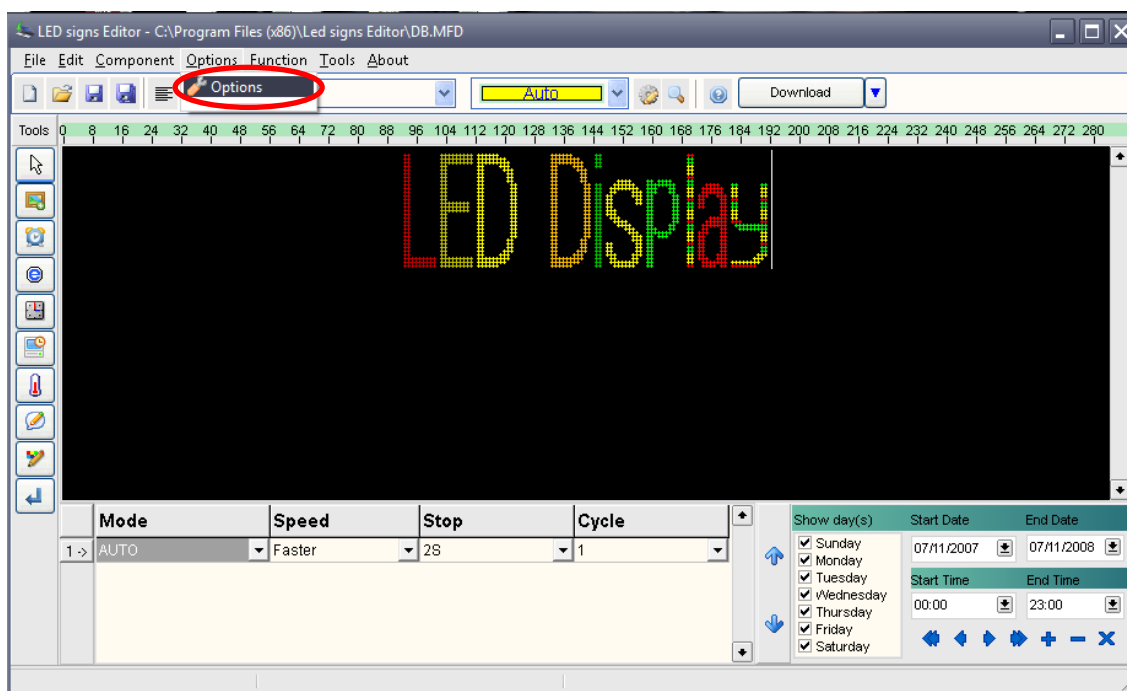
LED signs Editor - C:\Program Files (x86)\Led signs Editor\DB.MFD

File Edit Component Options Function Tools About

Options

Auto

Download

Tools 0 8 16 24 32 40 48 56 64 72 80 88 96 104 112 120 128 136 144 152 160 168 176 184 192 200 208 216 224 232 240 248 256 264 272 280

LED Display

| | Mode | Speed | Stop | Cycle |
|---|---|---|---|---|
| 1 -> | AUTO | Faster | 2S | 1 |

Show day(s)
Sunday
Monday
Tuesday
Wednesday
Thursday
Friday
Saturday

Start Date
07/11/2007
End Date
07/11/2008
Start Time
00:00
End Time
23:00